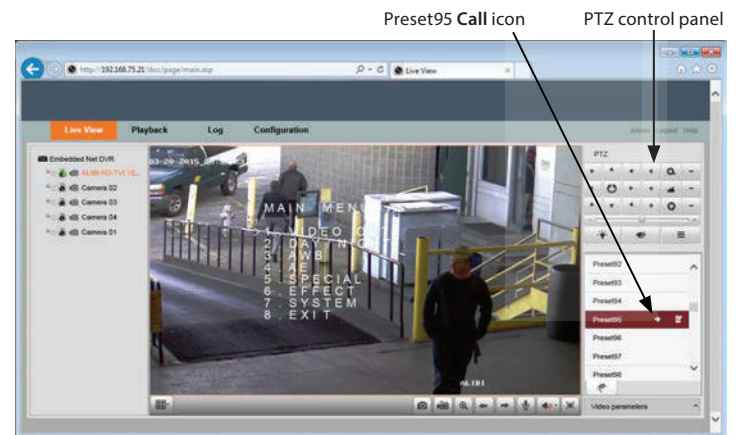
Preset95 **Call** icon

PTZ control panel

http://192.168.75.21/doc/page/main.asp

Live View

Live View

Playback

Log

Configuration

Admin

Logout

Help

Embedded Net DVR

AUBI HD-TVI 16...

Camera 02

Camera 03

Camera 04

Camera 01

03-26-2015

MAIN MENU

1. VIDEO O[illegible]

2. DAY/NI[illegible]

3. AWB

4. AE

5. SPECIAL

6. EFFECT

7. SYSTEM

8. EXIT

PTZ

Preset92

Preset93

Preset94

Preset95

Preset96

Preset97

Preset98

Video parameters